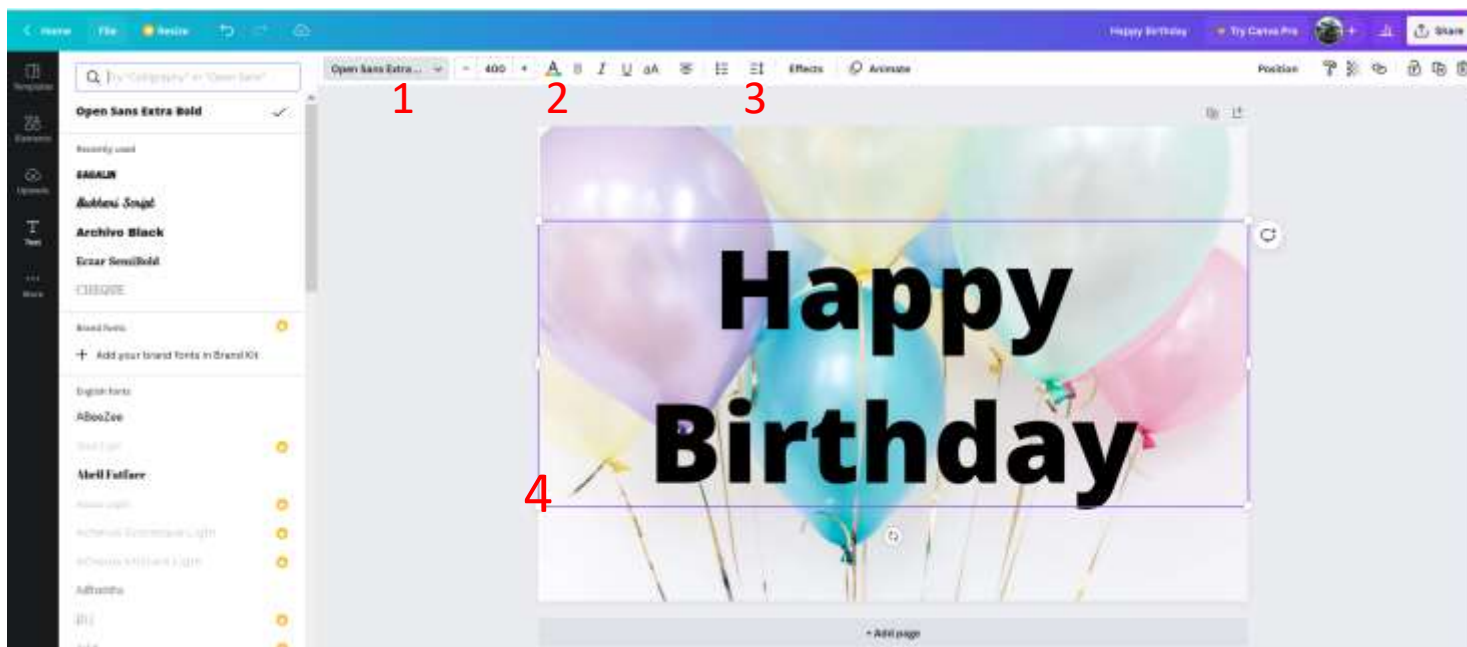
Home File Resize

Happy Birthday Try Canva Pro Share

Open Sans Extra... 400 Effects Animate Position

1 2 3

Templates Elements Uploads Text More

Try "Calligraphy" or "Open Sans"

Open Sans Extra Bold

Recently used

SAGALIN

Bukhari Script

Archivo Black

Eczar SemiBold

CHEQUE

Brand fonts

+ Add your brand fonts in Brand Kit

English fonts

ABeeZee

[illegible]

Abril Fatface

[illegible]

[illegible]

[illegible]

Adhamba

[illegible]

Happy Birthday

4

+ Add page